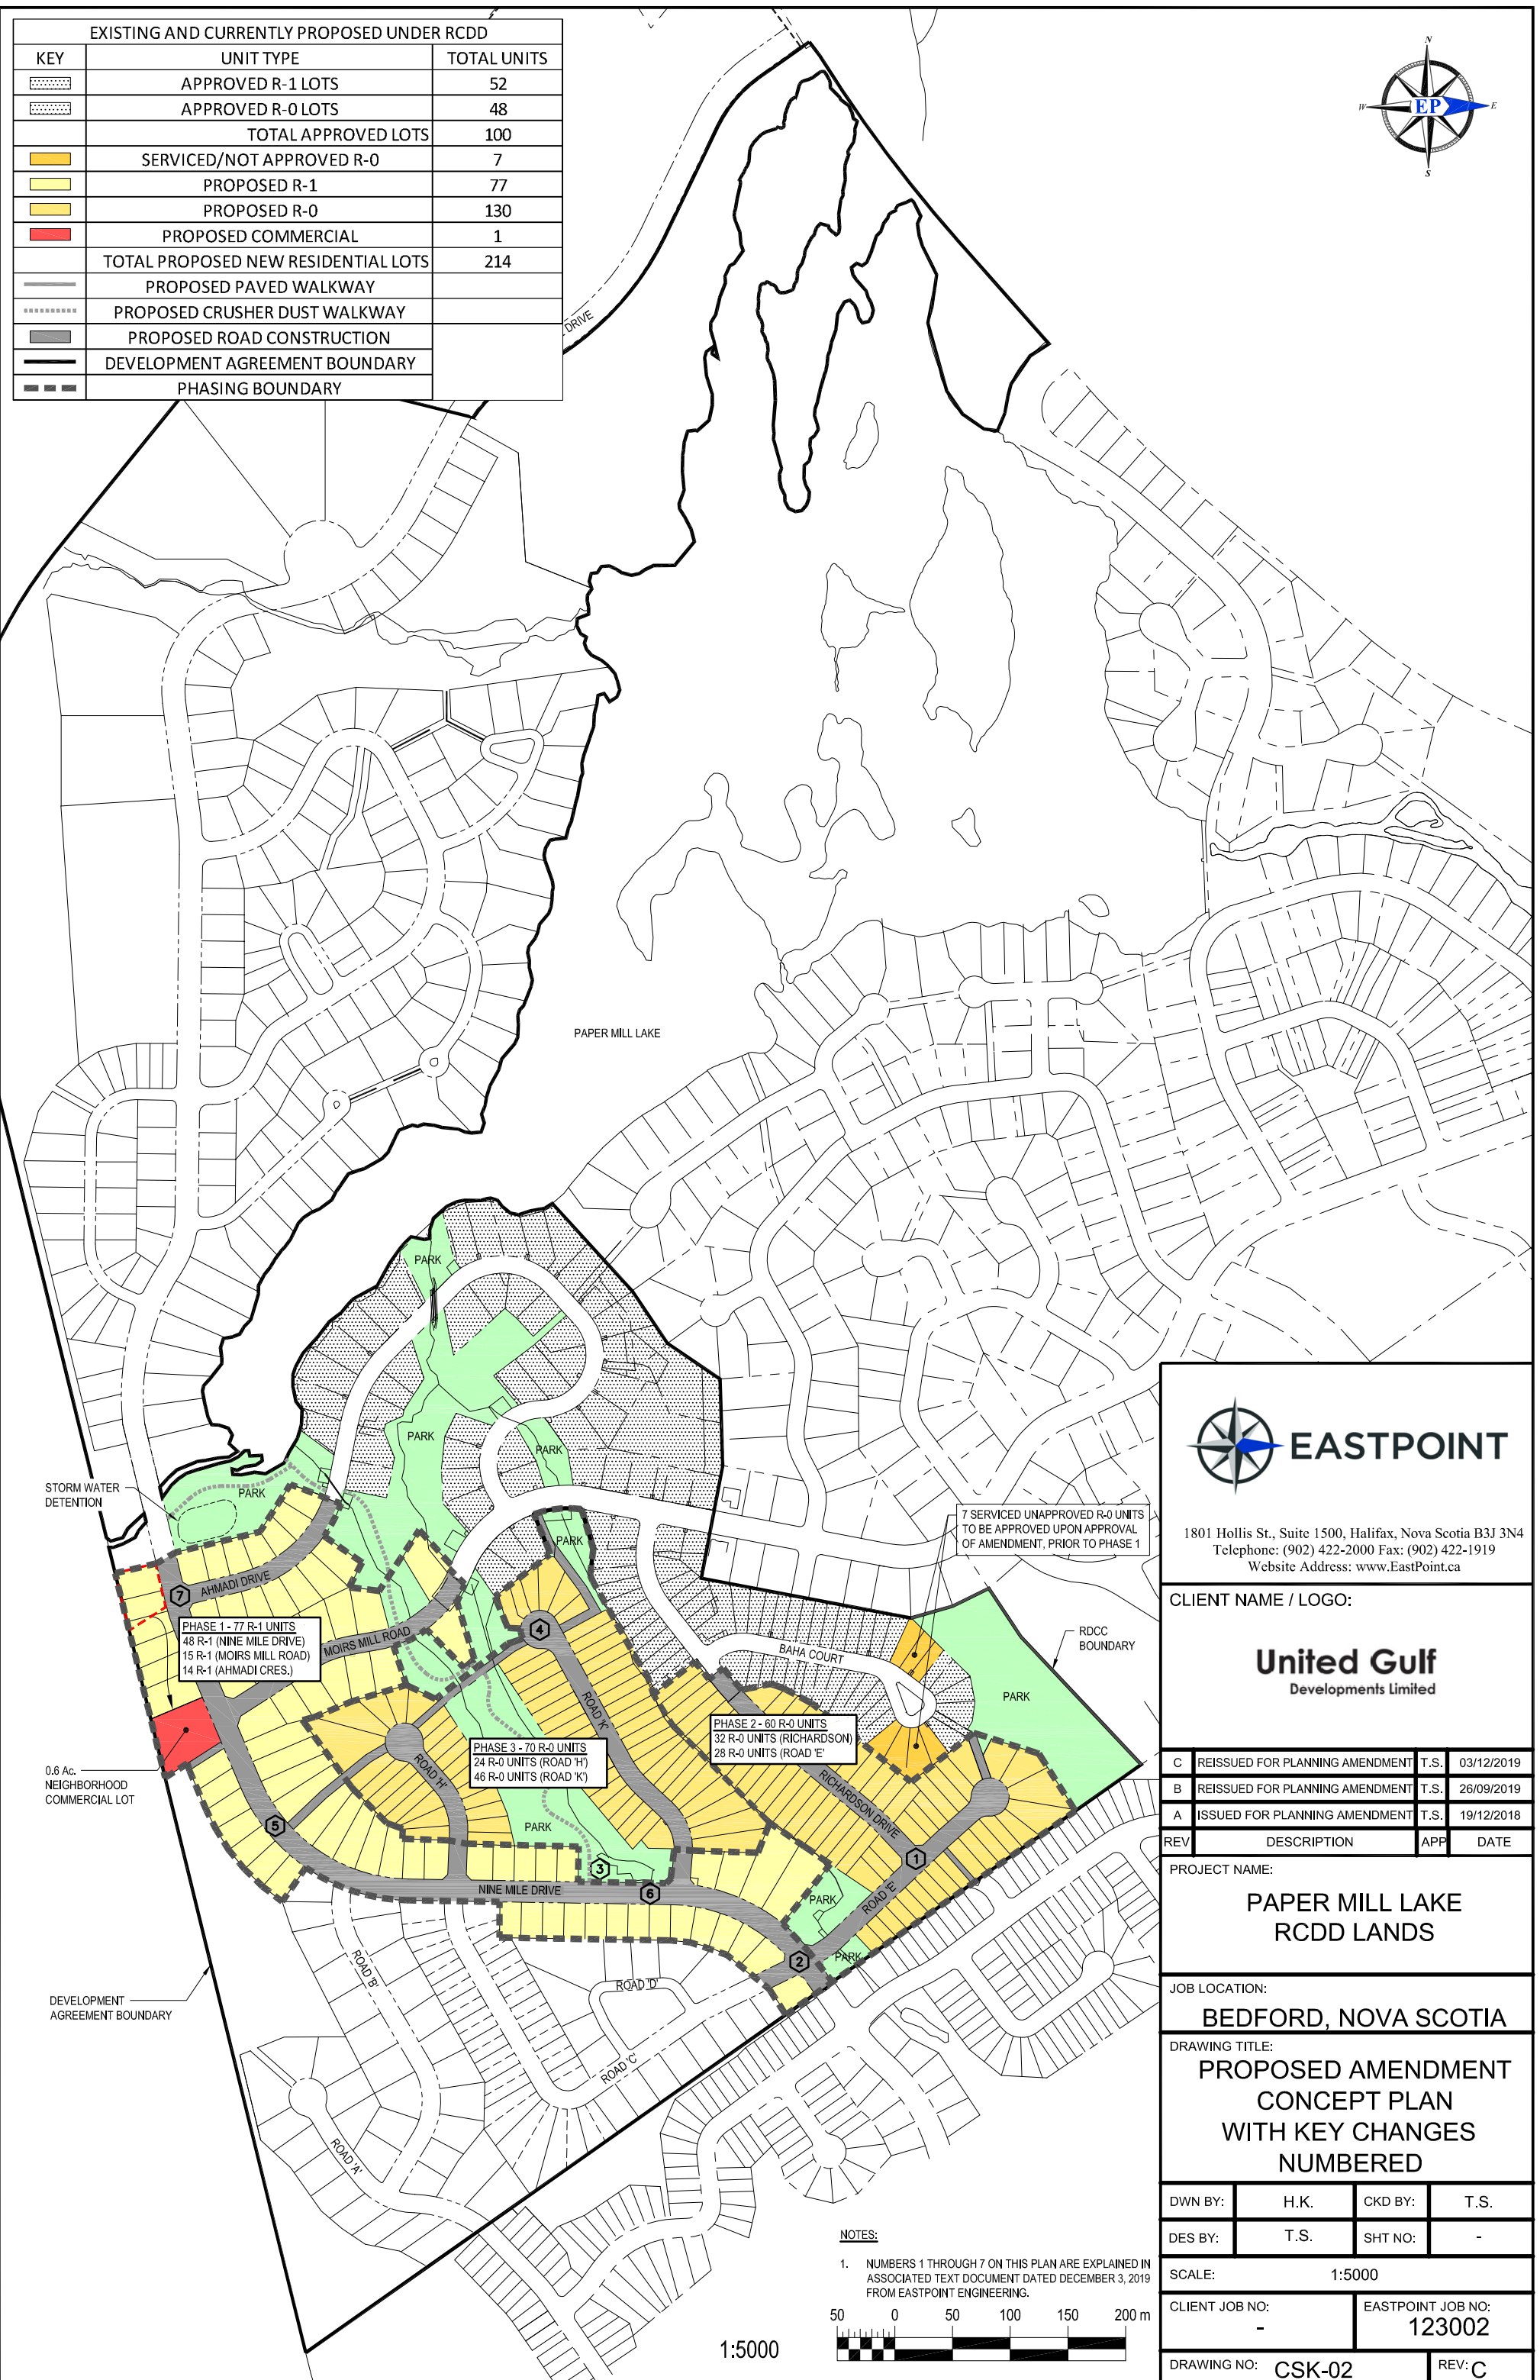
EXISTING AND CURRENTLY PROPOSED UNDER RCDD

| KEY | UNIT TYPE | TOTAL UNITS |
|---|---|---|
| | APPROVED R-1 LOTS | 52 |
| | APPROVED R-0 LOTS | 48 |
| | TOTAL APPROVED LOTS | 100 |
| | SERVICED/NOT APPROVED R-0 | 7 |
| | PROPOSED R-1 | 77 |
| | PROPOSED R-0 | 130 |
| | PROPOSED COMMERCIAL | 1 |
| | TOTAL PROPOSED NEW RESIDENTIAL LOTS | 214 |
| | PROPOSED PAVED WALKWAY | |
| | PROPOSED CRUSHER DUST WALKWAY | |
| | PROPOSED ROAD CONSTRUCTION | |
| | DEVELOPMENT AGREEMENT BOUNDARY | |
| | PHASING BOUNDARY | |

N
W
E
S
EP

DRIVE

PAPER MILL LAKE

PARK
PARK
PARK
PARK
PARK
PARK
PARK
PARK
PARK

STORM WATER DETENTION

AHMADI DRIVE
MOIRS MILL ROAD
BAHA COURT
ROAD 'K'
ROAD 'H'
RICHARDSON DRIVE
ROAD 'E'
NINE MILE DRIVE
ROAD 'B'
ROAD 'D'
ROAD 'C'
ROAD 'A'

7
4
5
3
6
2
1

PHASE 1 - 77 R-1 UNITS
48 R-1 (NINE MILE DRIVE)
15 R-1 (MOIRS MILL ROAD)
14 R-1 (AHMADI CRES.)

PHASE 3 - 70 R-0 UNITS
24 R-0 UNITS (ROAD 'H')
46 R-0 UNITS (ROAD 'K')

PHASE 2 - 60 R-0 UNITS
32 R-0 UNITS (RICHARDSON)
28 R-0 UNITS (ROAD 'E'

7 SERVICED UNAPPROVED R-0 UNITS TO BE APPROVED UPON APPROVAL OF AMENDMENT, PRIOR TO PHASE 1

RDCC BOUNDARY

0.6 Ac. NEIGHBORHOOD COMMERCIAL LOT

DEVELOPMENT AGREEMENT BOUNDARY

NOTES:
1. NUMBERS 1 THROUGH 7 ON THIS PLAN ARE EXPLAINED IN ASSOCIATED TEXT DOCUMENT DATED DECEMBER 3, 2019 FROM EASTPOINT ENGINEERING.

50 0 50 100 150 200 m

1:5000

EASTPOINT
1801 Hollis St., Suite 1500, Halifax, Nova Scotia B3J 3N4
Telephone: (902) 422-2000 Fax: (902) 422-1919
Website Address: www.EastPoint.ca

CLIENT NAME / LOGO:
United Gulf
Developments Limited

| C | REISSUED FOR PLANNING AMENDMENT | T.S. | 03/12/2019 |
|---|---|---|---|
| B | REISSUED FOR PLANNING AMENDMENT | T.S. | 26/09/2019 |
| A | ISSUED FOR PLANNING AMENDMENT | T.S. | 19/12/2018 |
| REV | DESCRIPTION | APP | DATE |

PROJECT NAME:
PAPER MILL LAKE
RCDD LANDS

JOB LOCATION:
BEDFORD, NOVA SCOTIA

DRAWING TITLE:
PROPOSED AMENDMENT CONCEPT PLAN WITH KEY CHANGES NUMBERED

| DWN BY: | H.K. | CKD BY: | T.S. |
|---|---|---|---|
| DES BY: | T.S. | SHT NO: | - |

SCALE: 1:5000

CLIENT JOB NO: -
EASTPOINT JOB NO: 123002

DRAWING NO: CSK-02
REV: C